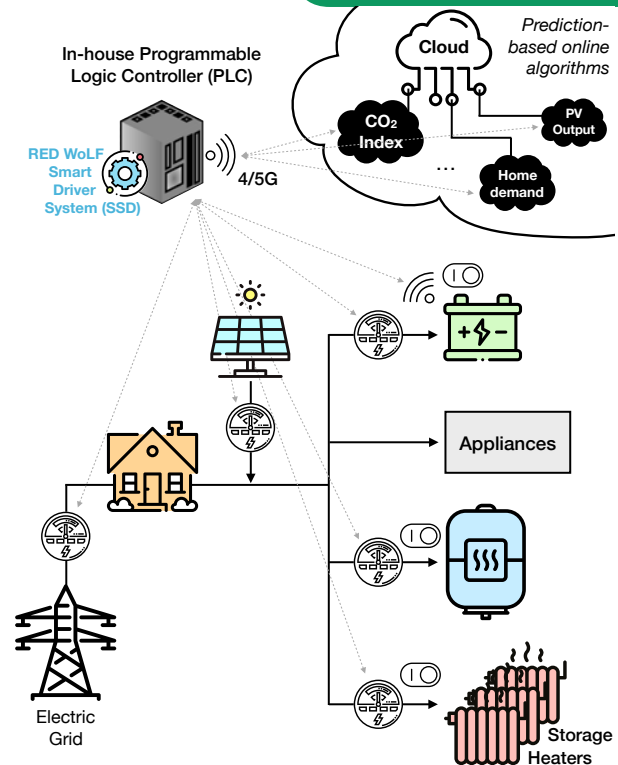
In-house Programmable Logic Controller (PLC)

RED WoLF Smart Driver System (SSD)

4/5G

Cloud

Prediction-based online algorithms

$CO_2$ Index

PV Output

...

Home demand

Appliances

Electric Grid

Storage Heaters